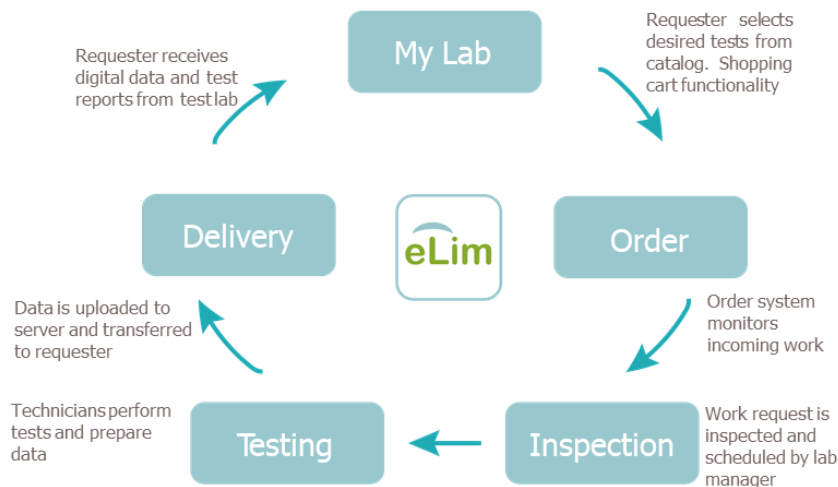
My Lab

Requester selects desired tests from catalog. Shopping cart functionality

Order

Order system monitors incoming work

Inspection

Work request is inspected and scheduled by lab manager

Testing

Technicians perform tests and prepare data

Data is uploaded to server and transferred to requester

Delivery

Requester receives digital data and test reports from test lab

eLim